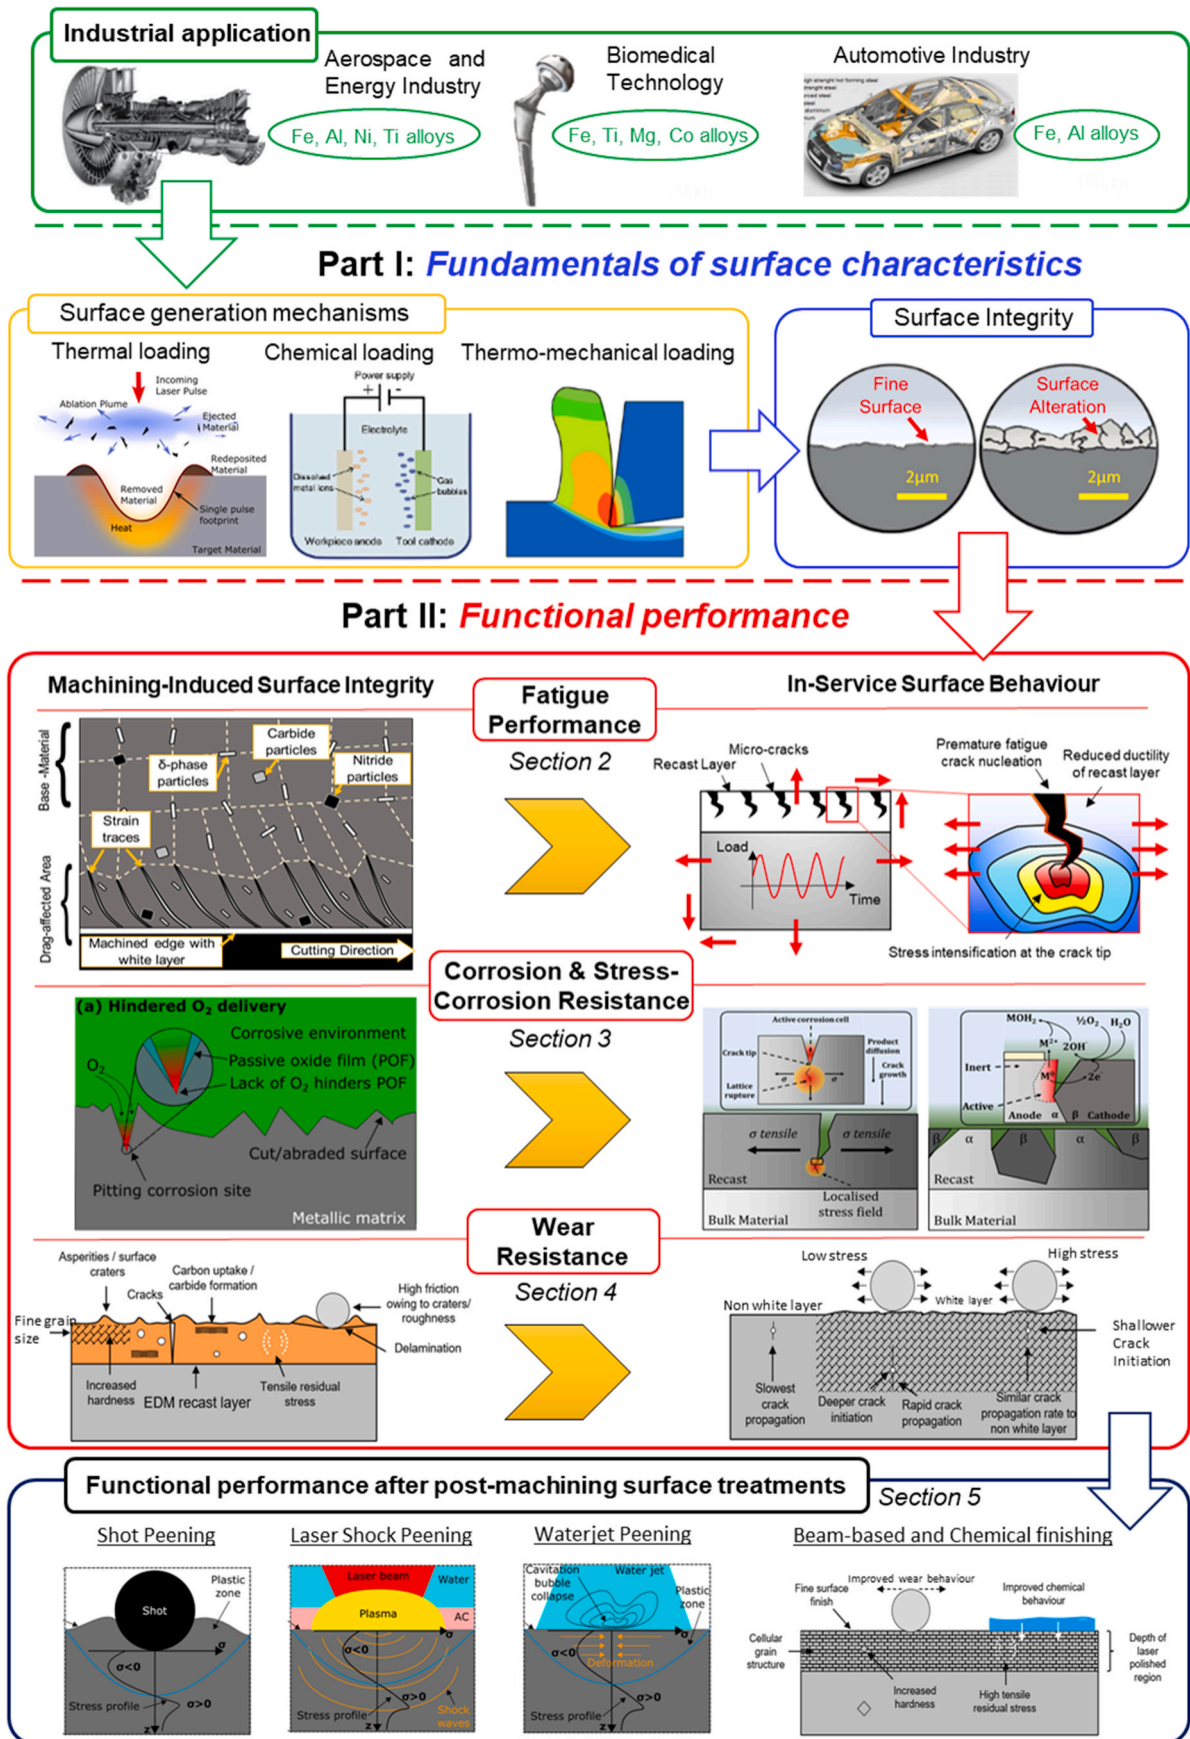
Industrial application

Aerospace and Energy Industry

Fe, Al, Ni, Ti alloys

Biomedical Technology

Fe, Ti, Mg, Co alloys

Automotive Industry

Fe, Al alloys

Part I: Fundamentals of surface characteristics

Surface generation mechanisms

Thermal loading

Incoming Laser Pulse
Ablation Plume
Ejected Material
Redeposited Material
Removed Material
Single pulse footprint
Heat
Target Material

Chemical loading

Power supply
Electrolyte
Dissolved metal ions
Gas bubbles
Workpiece anode
Tool cathode

Thermo-mechanical loading

Surface Integrity

Fine Surface
2μm
Surface Alteration
2μm

Part II: Functional performance

Machining-Induced Surface Integrity

Base -Material
Drag-affected Area
δ-phase particles
Carbide particles
Nitride particles
Strain traces
Machined edge with white layer
Cutting Direction

Fatigue Performance
Section 2

In-Service Surface Behaviour

Recast Layer
Micro-cracks
Load
Time
Premature fatigue crack nucleation
Reduced ductility of recast layer
Stress intensification at the crack tip

Corrosion & Stress-Corrosion Resistance
Section 3

(a) Hindered $O_2$ delivery
Corrosive environment
$O_2$
Passive oxide film (POF)
Lack of $O_2$ hinders POF
Cut/abraded surface
Pitting corrosion site
Metallic matrix

Active corrosion cell
Crack tip
Product diffusion
Crack growth
Lattice rupture
σ tensile
σ tensile
Recast
Localised stress field
Bulk Material

$MOH_2$
$½O_2$ $H_2O$
$M^{2+}$ $2OH^-$
Inert
$M^0$
2e
Active
Anode α β Cathode
β α β α β
Recast
Bulk Material

Wear Resistance
Section 4

Asperities / surface craters
Carbon uptake / carbide formation
Cracks
Fine grain size
High friction owing to craters/ roughness
Delamination
Increased hardness
EDM recast layer
Tensile residual stress

Low stress
High stress
Non white layer
White layer
Shallower Crack Initiation
Slowest crack propagation
Deeper crack initiation
Rapid crack propagation
Similar crack propagation rate to non white layer

Functional performance after post-machining surface treatments
Section 5

Shot Peening
Shot
Plastic zone
σ
σ<0
Stress profile
σ>0
z

Laser Shock Peening
Laser beam
Water
Plasma
AC
σ<0
σ
Stress profile
σ>0
Shock waves
z

Waterjet Peening
Cavitation bubble collapse
Water jet
Plastic zone
σ<0
Deformation
σ
Stress profile
σ>0
z

Beam-based and Chemical finishing
Fine surface finish
Improved wear behaviour
Improved chemical behaviour
Cellular grain structure
Increased hardness
High tensile residual stress
Depth of laser polished region